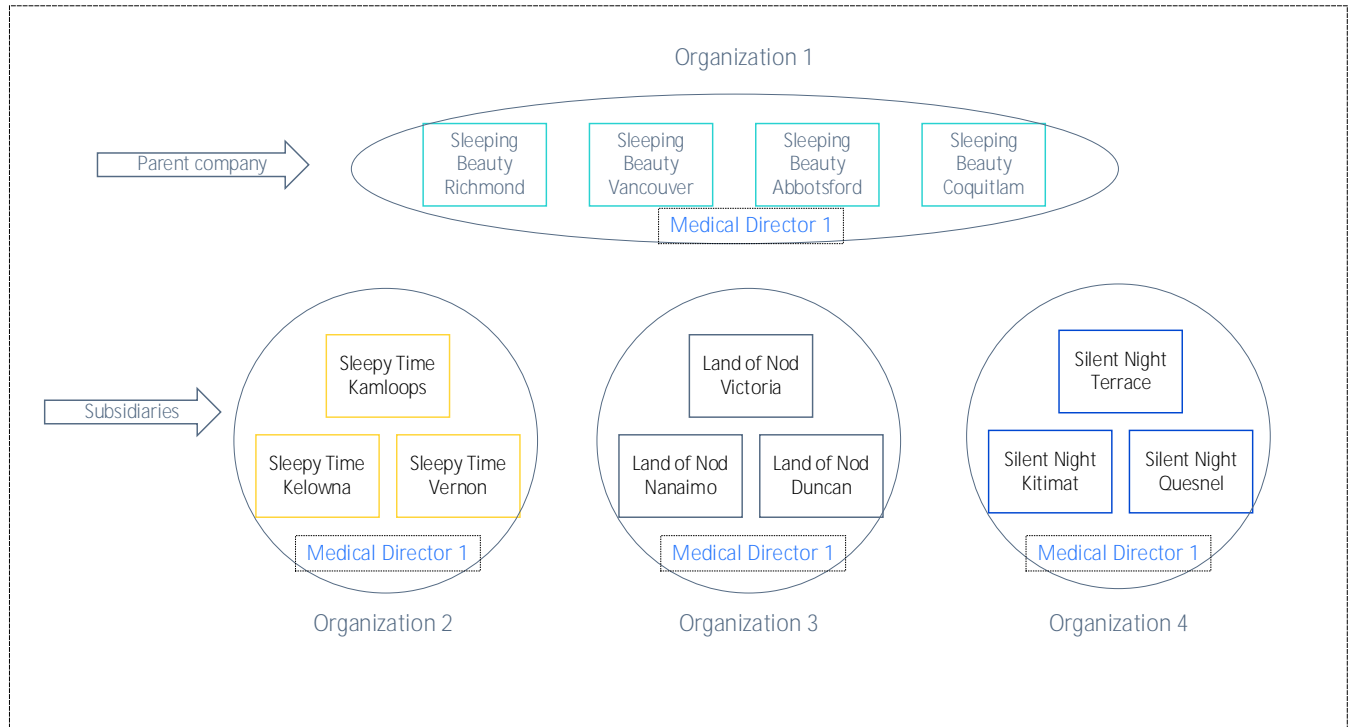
Organization 1

Parent company

Sleeping Beauty Richmond

Sleeping Beauty Vancouver

Sleeping Beauty Abbotsford

Sleeping Beauty Coquitlam

Medical Director 1

Subsidiaries

Sleepy Time Kamloops

Sleepy Time Kelowna

Sleepy Time Vernon

Medical Director 1

Organization 2

Land of Nod Victoria

Land of Nod Nanaimo

Land of Nod Duncan

Medical Director 1

Organization 3

Silent Night Terrace

Silent Night Kitimat

Silent Night Quesnel

Medical Director 1

Organization 4